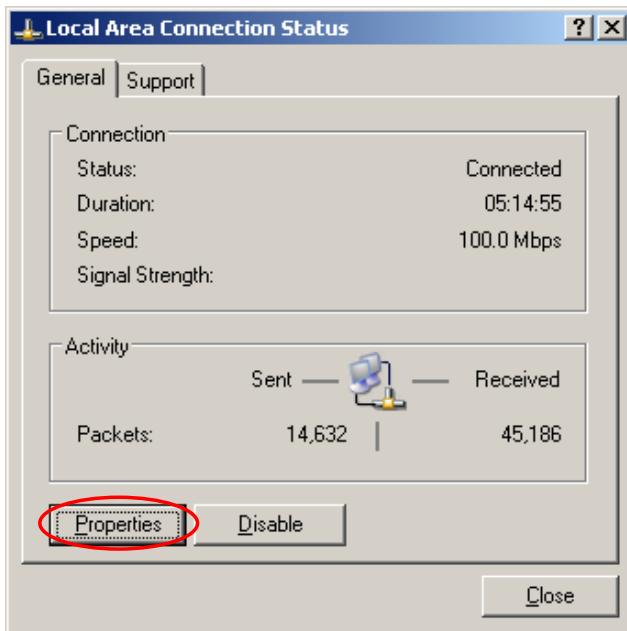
Local Area Connection Status

?

General

Support

Connection

| | |
|---|---|
| Status: | Connected |
| Duration: | 05:14:55 |
| Speed: | 100.0 Mbps |
| Signal Strength: | |

Activity

| | Sent | Received |
|---|---|---|
| Packets: | 14,632 | 45,186 |

Properties

Disable

Close